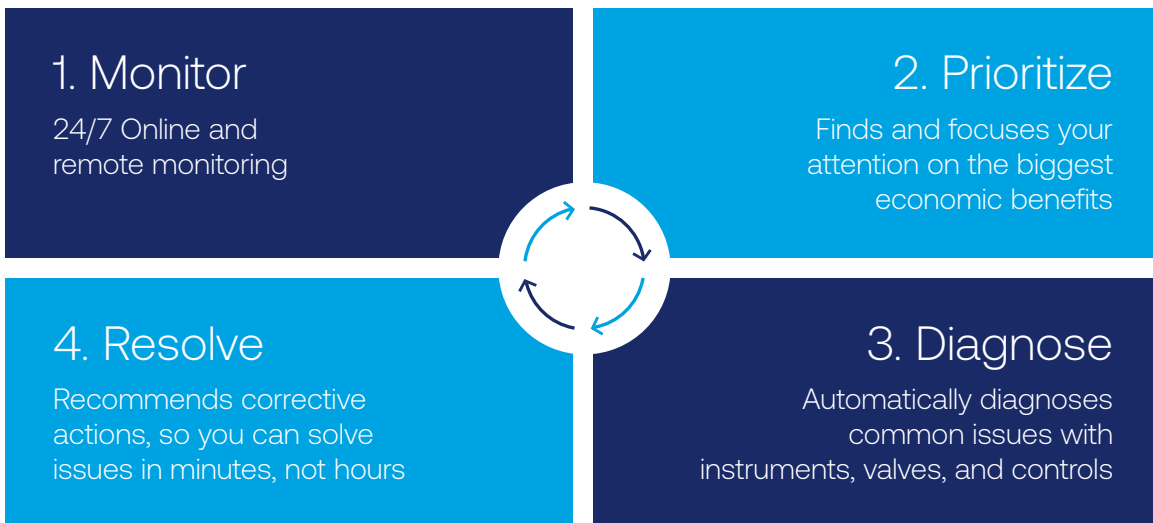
1. Monitor

24/7 Online and remote monitoring

2. Prioritize

Finds and focuses your attention on the biggest economic benefits

4. Resolve

Recommends corrective actions, so you can solve issues in minutes, not hours

3. Diagnose

Automatically diagnoses common issues with instruments, valves, and controls